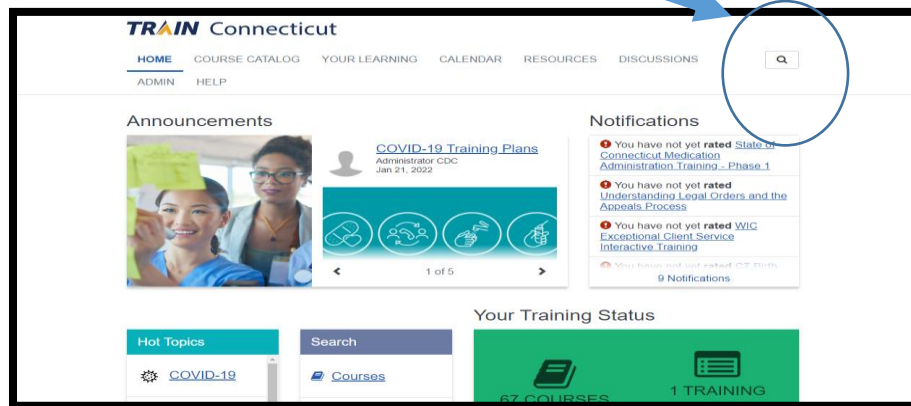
TRAIN Connecticut

HOME COURSE CATALOG YOUR LEARNING CALENDAR RESOURCES DISCUSSIONS
ADMIN HELP

Announcements

COVID-19 Training Plans
Administrator CDC
Jan 21, 2022

1 of 5

Notifications

You have not yet rated State of Connecticut Medication Administration Training - Phase 1

You have not yet rated Understanding Legal Orders and the Appeals Process

You have not yet rated WIC Exceptional Client Service Interactive Training

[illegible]

9 Notifications

Your Training Status

Hot Topics

COVID-19

Search

Courses

67 COURSES

1 TRAINING